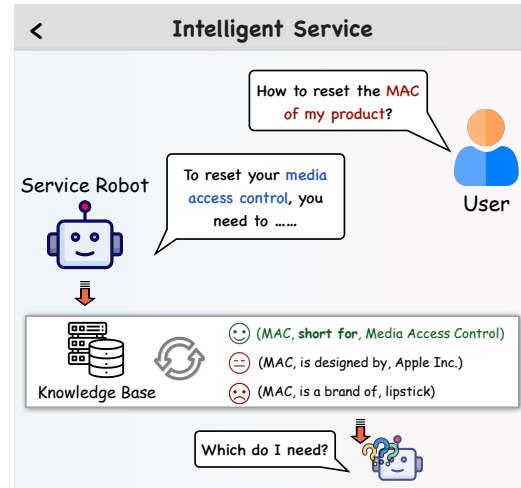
< Intelligent Service

How to reset the MAC of my product?

User

Service Robot

To reset your media access control, you need to ……

Knowledge Base

(MAC, short for, Media Access Control)

(MAC, is designed by, Apple Inc.)

(MAC, is a brand of, lipstick)

Which do I need?